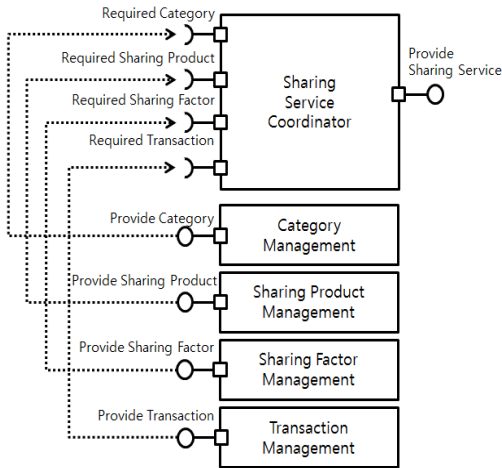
Required Category

Required Sharing Product

Required Sharing Factor

Required Transaction

Sharing Service Coordinator

Provide Sharing Service

Provide Category

Category Management

Provide Sharing Product

Sharing Product Management

Provide Sharing Factor

Sharing Factor Management

Provide Transaction

Transaction Management